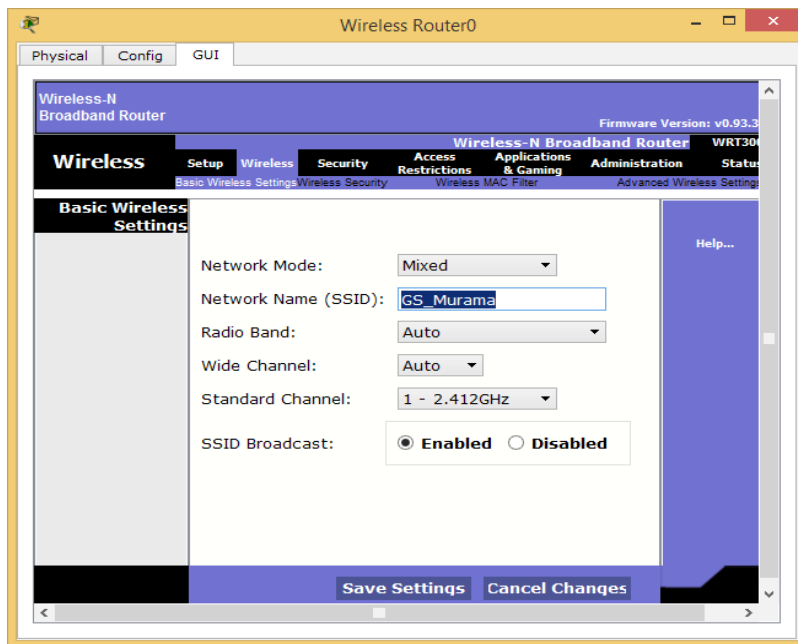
Wireless Router0

Physical Config GUI

Wireless-N Broadband Router

Firmware Version: v0.93.3

Wireless-N Broadband Router WRT30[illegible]

Wireless

Setup Wireless Security Access Restrictions Applications & Gaming Administration Status

Basic Wireless Settings Wireless Security Wireless MAC Filter Advanced Wireless Settings

Basic Wireless Settings

Help...

Network Mode: Mixed

Network Name (SSID): GS_Murama

Radio Band: Auto

Wide Channel: Auto

Standard Channel: 1 - 2.412GHz

SSID Broadcast: Enabled Disabled

Save Settings Cancel Changes